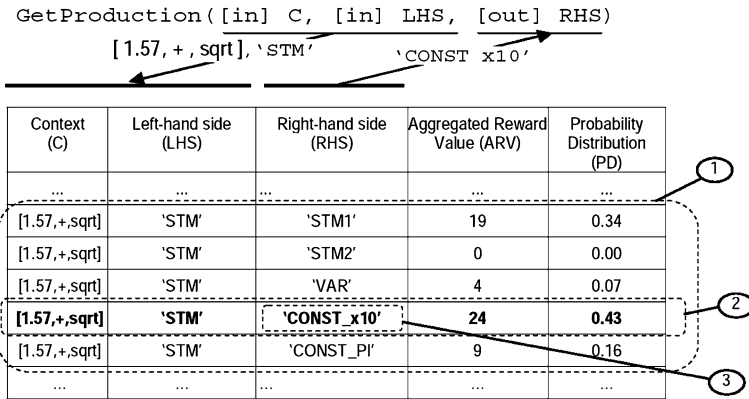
GetProduction([in] C, [in] LHS, [out] RHS)

[1.57, +, sqrt], 'STM' 'CONST x10'

| Context (C) | Left-hand side (LHS) | Right-hand side (RHS) | Aggregated Reward Value (ARV) | Probability Distribution (PD) |
|---|---|---|---|---|
| ... | ... | ... | ... | ... |
| [1.57,+,sqrt] | 'STM' | 'STM1' | 19 | 0.34 |
| [1.57,+,sqrt] | 'STM' | 'STM2' | 0 | 0.00 |
| [1.57,+,sqrt] | 'STM' | 'VAR' | 4 | 0.07 |
| **[1.57,+,sqrt]** | **'STM'** | **'CONST_x10'** | **24** | **0.43** |
| [1.57,+,sqrt] | 'STM' | 'CONST_PI' | 9 | 0.16 |
| ... | ... | ... | ... | ... |

1

2

3